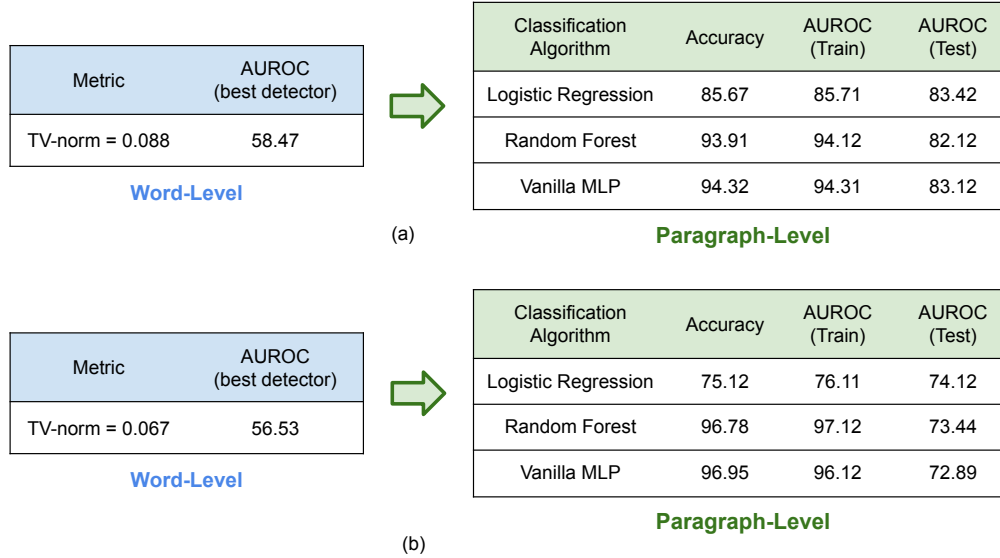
| Metric | AUROC (best detector) |
|---|---|
| TV-norm = 0.088 | 58.47 |

Word-Level

| Classification Algorithm | Accuracy | AUROC (Train) | AUROC (Test) |
|---|---|---|---|
| Logistic Regression | 85.67 | 85.71 | 83.42 |
| Random Forest | 93.91 | 94.12 | 82.12 |
| Vanilla MLP | 94.32 | 94.31 | 83.12 |

Paragraph-Level

(a)

| Metric | AUROC (best detector) |
|---|---|
| TV-norm = 0.067 | 56.53 |

Word-Level

| Classification Algorithm | Accuracy | AUROC (Train) | AUROC (Test) |
|---|---|---|---|
| Logistic Regression | 75.12 | 76.11 | 74.12 |
| Random Forest | 96.78 | 97.12 | 73.44 |
| Vanilla MLP | 96.95 | 96.12 | 72.89 |

Paragraph-Level

(b)